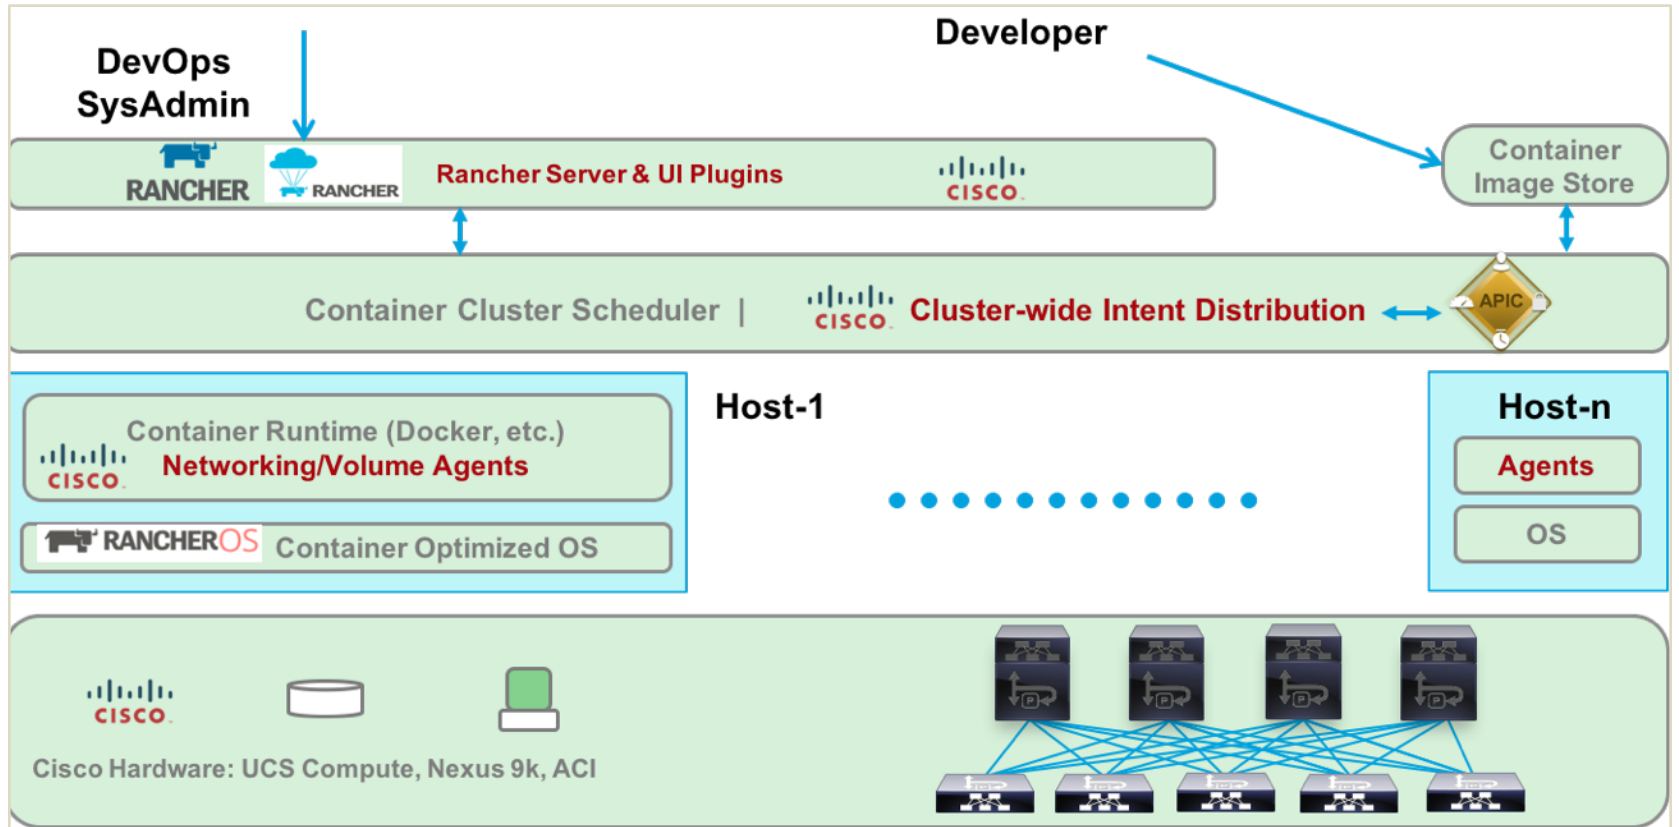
DevOps SysAdmin

Developer

RANCHER

RANCHER

Rancher Server & UI Plugins

cisco

Container Image Store

Container Cluster Scheduler |

cisco

Cluster-wide Intent Distribution

APIC

Host-1

Container Runtime (Docker, etc.)

cisco

Networking/Volume Agents

RANCHEROS

Container Optimized OS

Host-n

Agents

OS

cisco

Cisco Hardware: UCS Compute, Nexus 9k, ACI